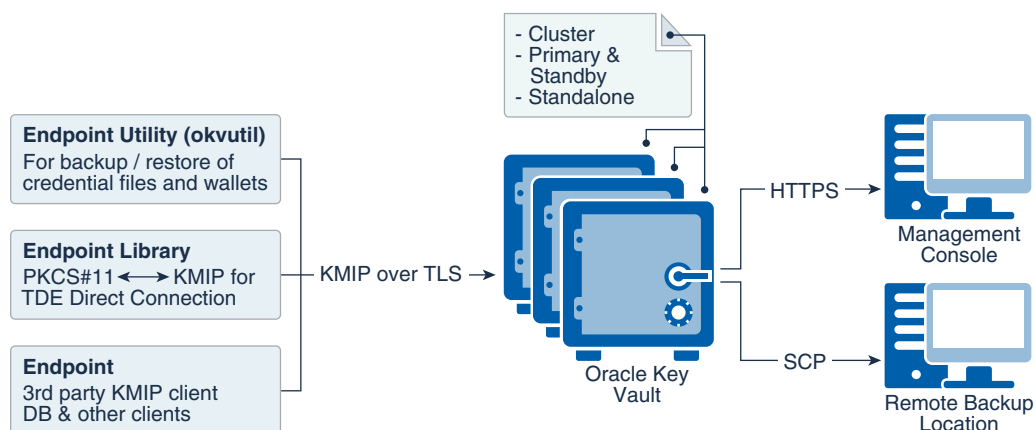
- Cluster
- Primary & Standby
- Standalone

Endpoint Utility (okvutil)
For backup / restore of credential files and wallets

Endpoint Library
PKCS#11 ⟷ KMIP for TDE Direct Connection

Endpoint
3rd party KMIP client
DB & other clients

KMIP over TLS

Oracle Key Vault

HTTPS

Management Console

SCP

Remote Backup Location